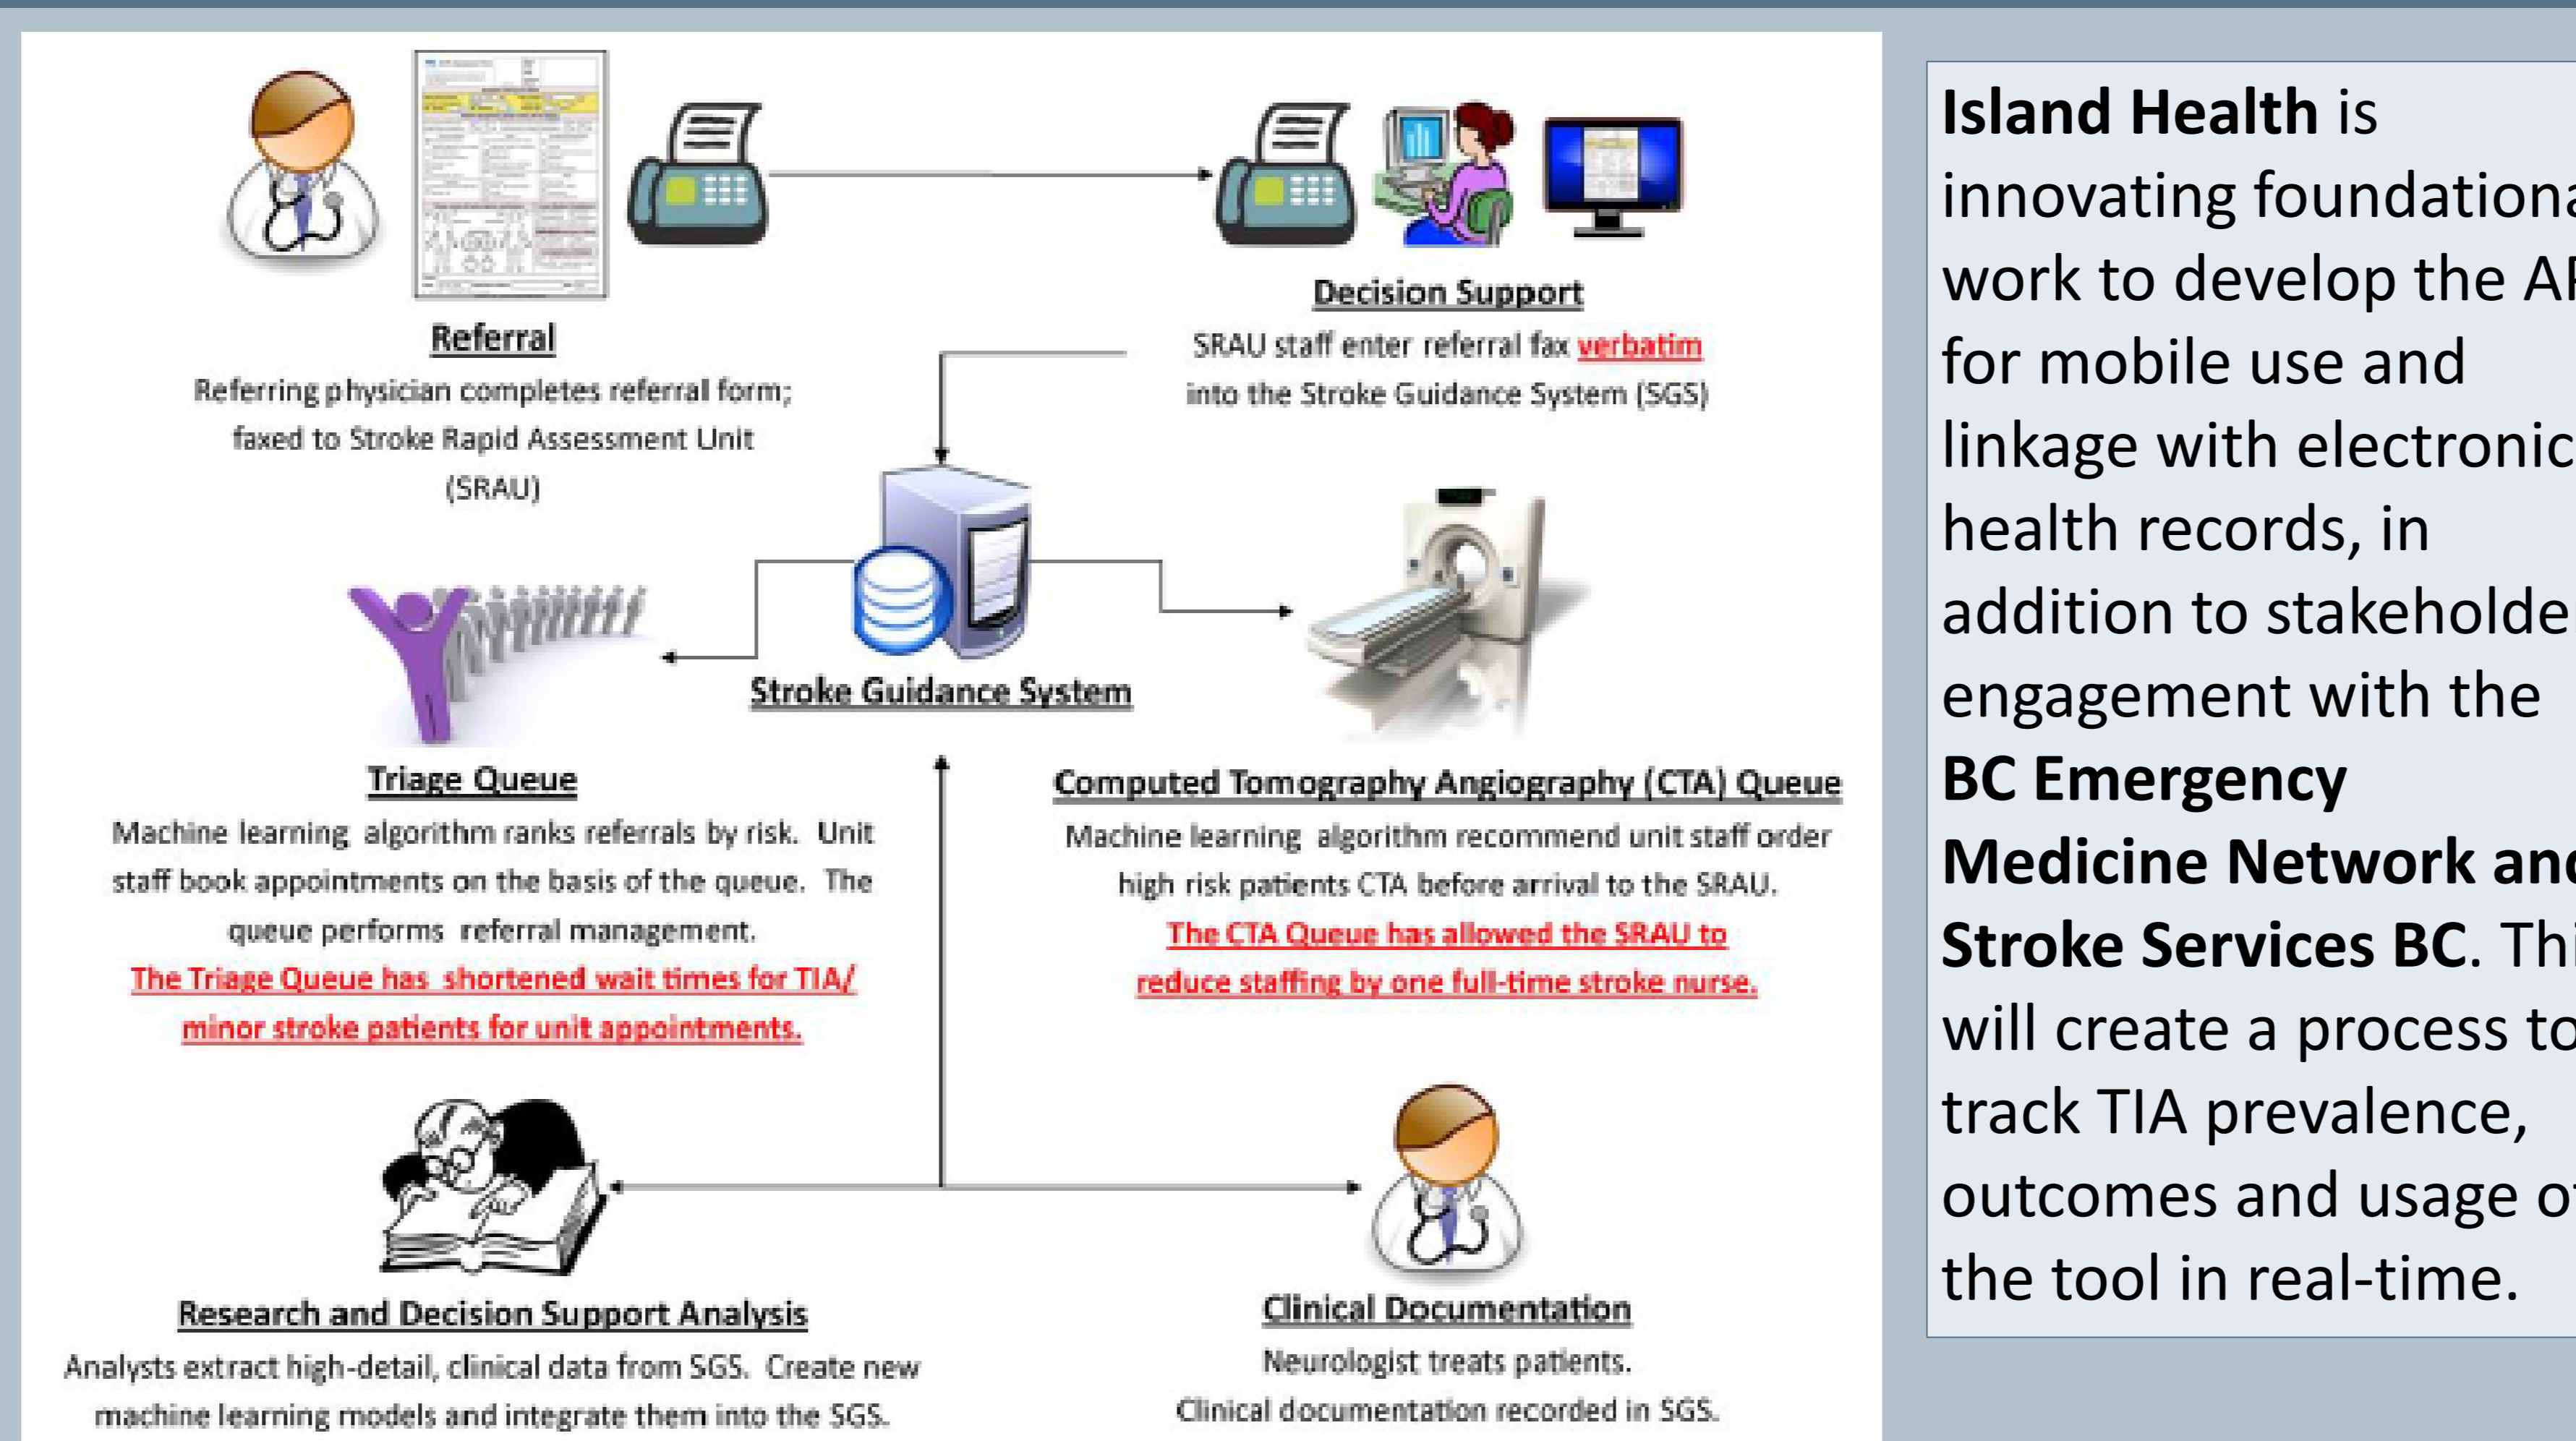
Referral
Referring physician completes referral form; faxed to Stroke Rapid Assessment Unit (SRAU)

Decision Support
SRAU staff enter referral fax verbatim into the Stroke Guidance System (SGS)

Stroke Guidance System

Triage Queue
Machine learning algorithm ranks referrals by risk. Unit staff book appointments on the basis of the queue. The queue performs referral management.
The Triage Queue has shortened wait times for TIA/ minor stroke patients for unit appointments.

Computed Tomography Angiography (CTA) Queue
Machine learning algorithm recommend unit staff order high risk patients CTA before arrival to the SRAU.
The CTA Queue has allowed the SRAU to reduce staffing by one full-time stroke nurse.

Research and Decision Support Analysis
Analysts extract high-detail, clinical data from SGS. Create new machine learning models and integrate them into the SGS.

Clinical Documentation
Neurologist treats patients.
Clinical documentation recorded in SGS.

Island Health is innovating foundationa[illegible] work to develop the A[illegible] for mobile use and linkage with electronic health records, in addition to stakeholde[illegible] engagement with the BC Emergency Medicine Network an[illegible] Stroke Services BC. Thi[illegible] will create a process to track TIA prevalence, outcomes and usage o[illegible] the tool in real-time.